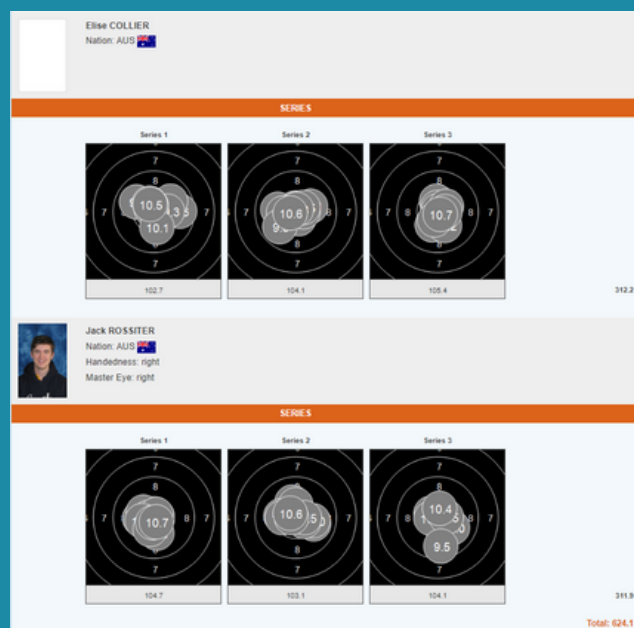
Elise COLLIER
Nation: AUS

SERIES

Series 1
7
8
7 7
10.5
3
10.1
8
7
102.7

Series 2
7
8
7 8 7
10.6
9.
8
7
104.1

Series 3
7
8
7 8 8 7
10.7
8
7
105.4

312.2

Jack ROSSITER
Nation: AUS
Handedness: right
Master Eye: right

SERIES

Series 1
7
8
7 7
10.7
8
7
104.7

Series 2
7
8
7 8 7
10.6
5
8
7
103.1

Series 3
7
8
7 8 8 7
10.4
9.5
7
104.1

311.9

Total: 624.1